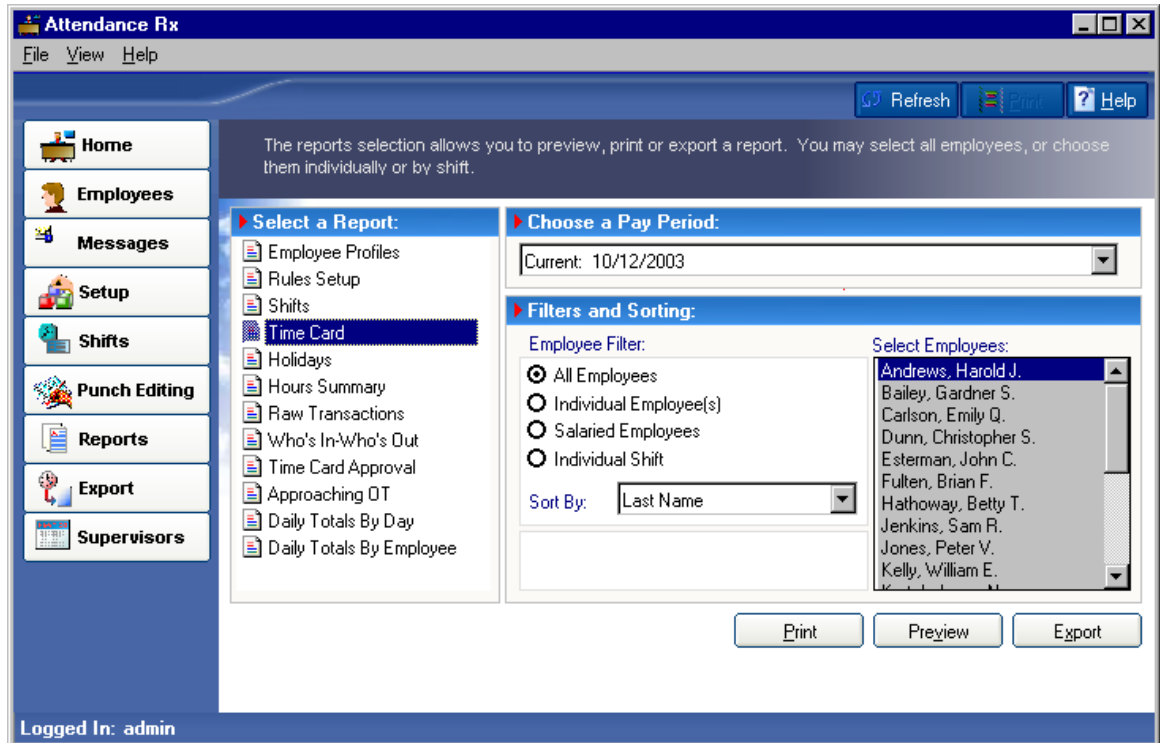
Attendance Rx

File View Help

Refresh Print Help

Home
Employees
Messages
Setup
Shifts
Punch Editing
Reports
Export
Supervisors

The reports selection allows you to preview, print or export a report. You may select all employees, or choose them individually or by shift.

Select a Report:
Employee Profiles
Rules Setup
Shifts
Time Card
Holidays
Hours Summary
Raw Transactions
Who's In-Who's Out
Time Card Approval
Approaching OT
Daily Totals By Day
Daily Totals By Employee

Choose a Pay Period:
Current: 10/12/2003

Filters and Sorting:
Employee Filter:
All Employees
Individual Employee(s)
Salaried Employees
Individual Shift
Sort By: Last Name

Select Employees:
Andrews, Harold J.
Bailey, Gardner S.
Carlson, Emily Q.
Dunn, Christopher S.
Esterman, John C.
Fulten, Brian F.
Hathoway, Betty T.
Jenkins, Sam R.
Jones, Peter V.
Kelly, William E.
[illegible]

Print Preview Export

Logged In: admin